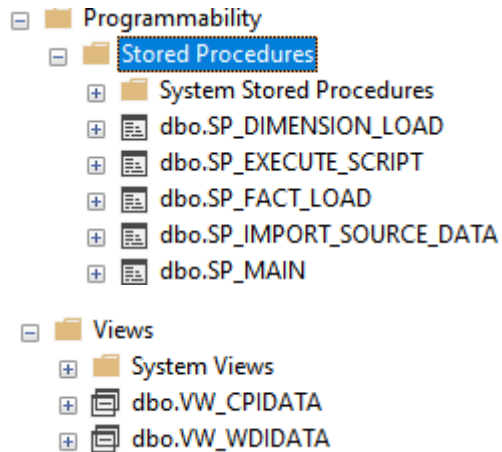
Programmability
Stored Procedures
System Stored Procedures
dbo.SP_DIMENSION_LOAD
dbo.SP_EXECUTE_SCRIPT
dbo.SP_FACT_LOAD
dbo.SP_IMPORT_SOURCE_DATA
dbo.SP_MAIN

Views
System Views
dbo.VW_CPIDATA
dbo.VW_WDIDATA